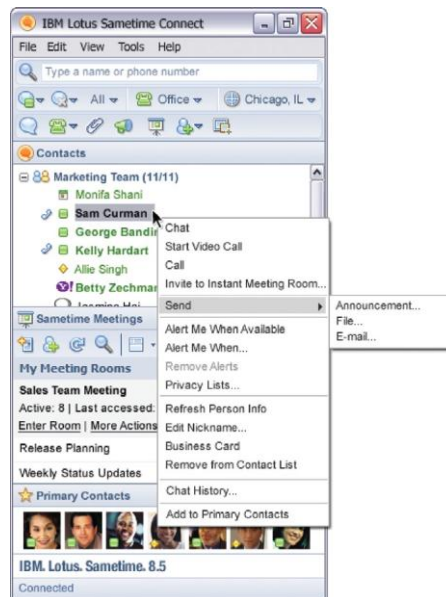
IBM Lotus Sametime Connect

File Edit View Tools Help

Type a name or phone number

All Office Chicago, IL

Contacts

Marketing Team (11/11)
Monifa Shani
Sam Curman
George Bandin
Kelly Hardart
Allie Singh
Betty Zechmar
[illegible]

Chat
Start Video Call
Call
Invite to Instant Meeting Room...
Send
Alert Me When Available
Alert Me When...
Remove Alerts
Privacy Lists...
Refresh Person Info
Edit Nickname...
Business Card
Remove from Contact List
Chat History...
Add to Primary Contacts

Announcement...
File...
E-mail...

Sametime Meetings

My Meeting Rooms

Sales Team Meeting
Active: 8 | Last accessed:
Enter Room | More Actions
Release Planning
Weekly Status Updates

Primary Contacts

IBM. Lotus. Sametime. 8.5

Connected